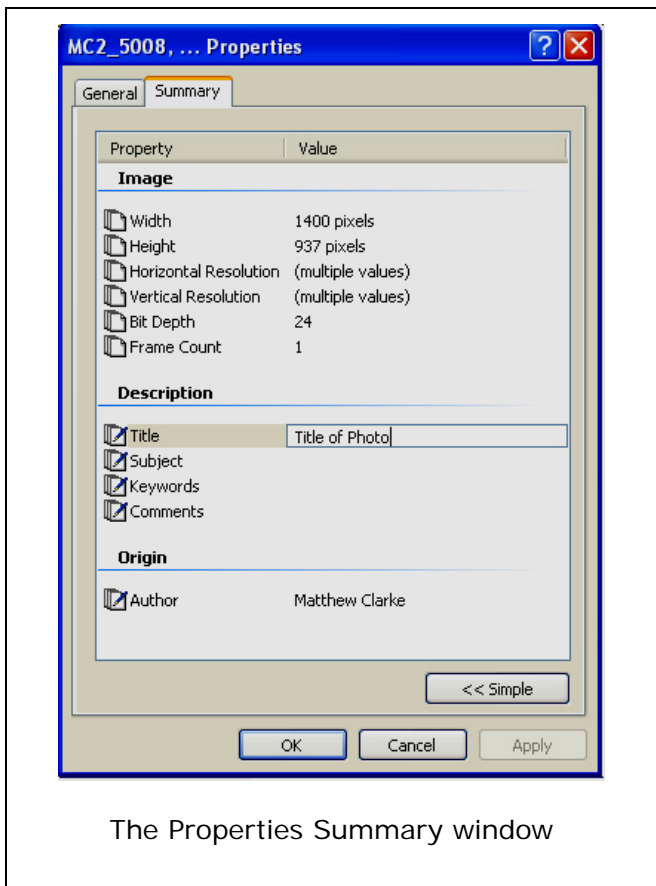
MC2_5008, ... Properties

General Summary

| Property | Value |
|---|---|
| **Image** | |
| Width | 1400 pixels |
| Height | 937 pixels |
| Horizontal Resolution | (multiple values) |
| Vertical Resolution | (multiple values) |
| Bit Depth | 24 |
| Frame Count | 1 |
| **Description** | |
| Title | Title of Photo |
| Subject | |
| Keywords | |
| Comments | |
| **Origin** | |
| Author | Matthew Clarke |

<< Simple

OK Cancel Apply

The Properties Summary window